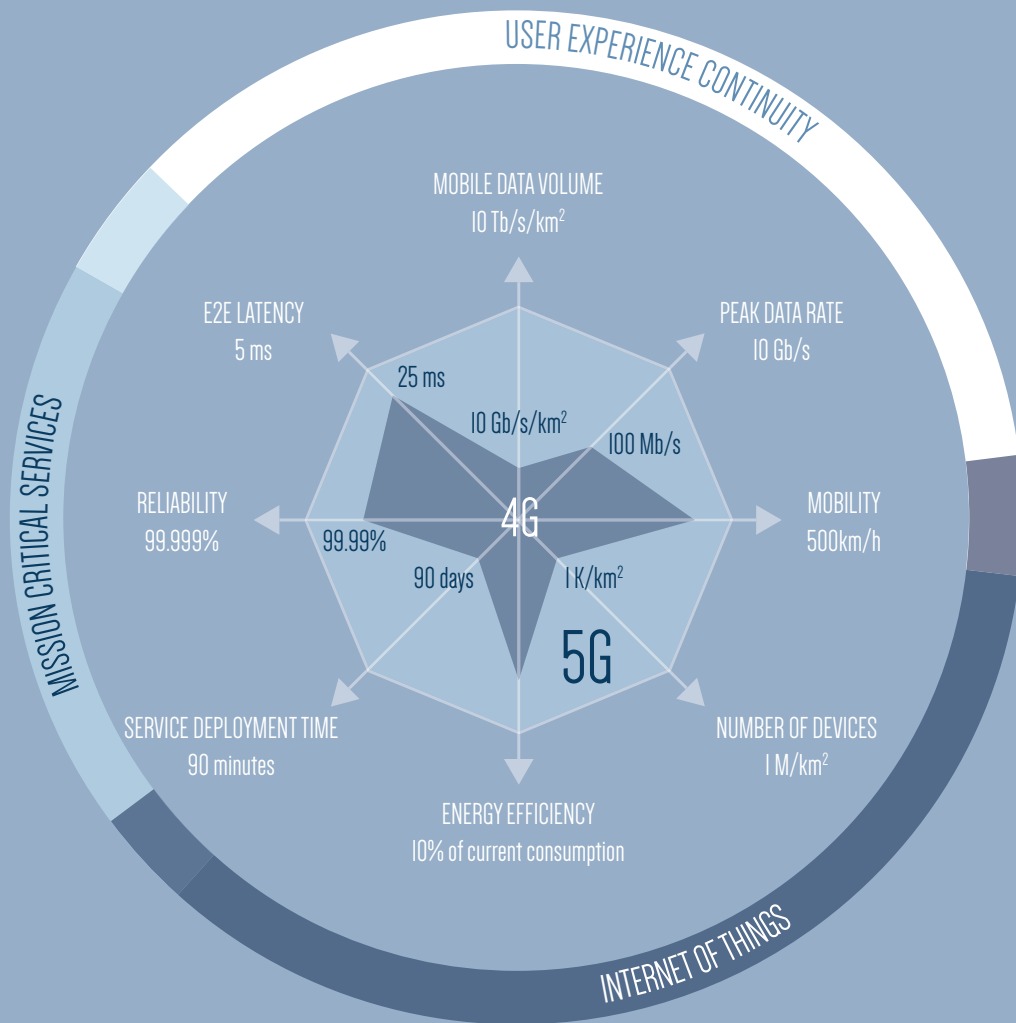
USER EXPERIENCE CONTINUITY

MISSION CRITICAL SERVICES

INTERNET OF THINGS

MOBILE DATA VOLUME
10 Tb/s/km$^2$

PEAK DATA RATE
10 Gb/s

E2E LATENCY
5 ms

25 ms

10 Gb/s/km$^2$

100 Mb/s

RELIABILITY
99.999%

4G

MOBILITY
500km/h

99.99%

90 days

1 K/km$^2$

5G

SERVICE DEPLOYMENT TIME
90 minutes

NUMBER OF DEVICES
1 M/km$^2$

ENERGY EFFICIENCY
10% of current consumption